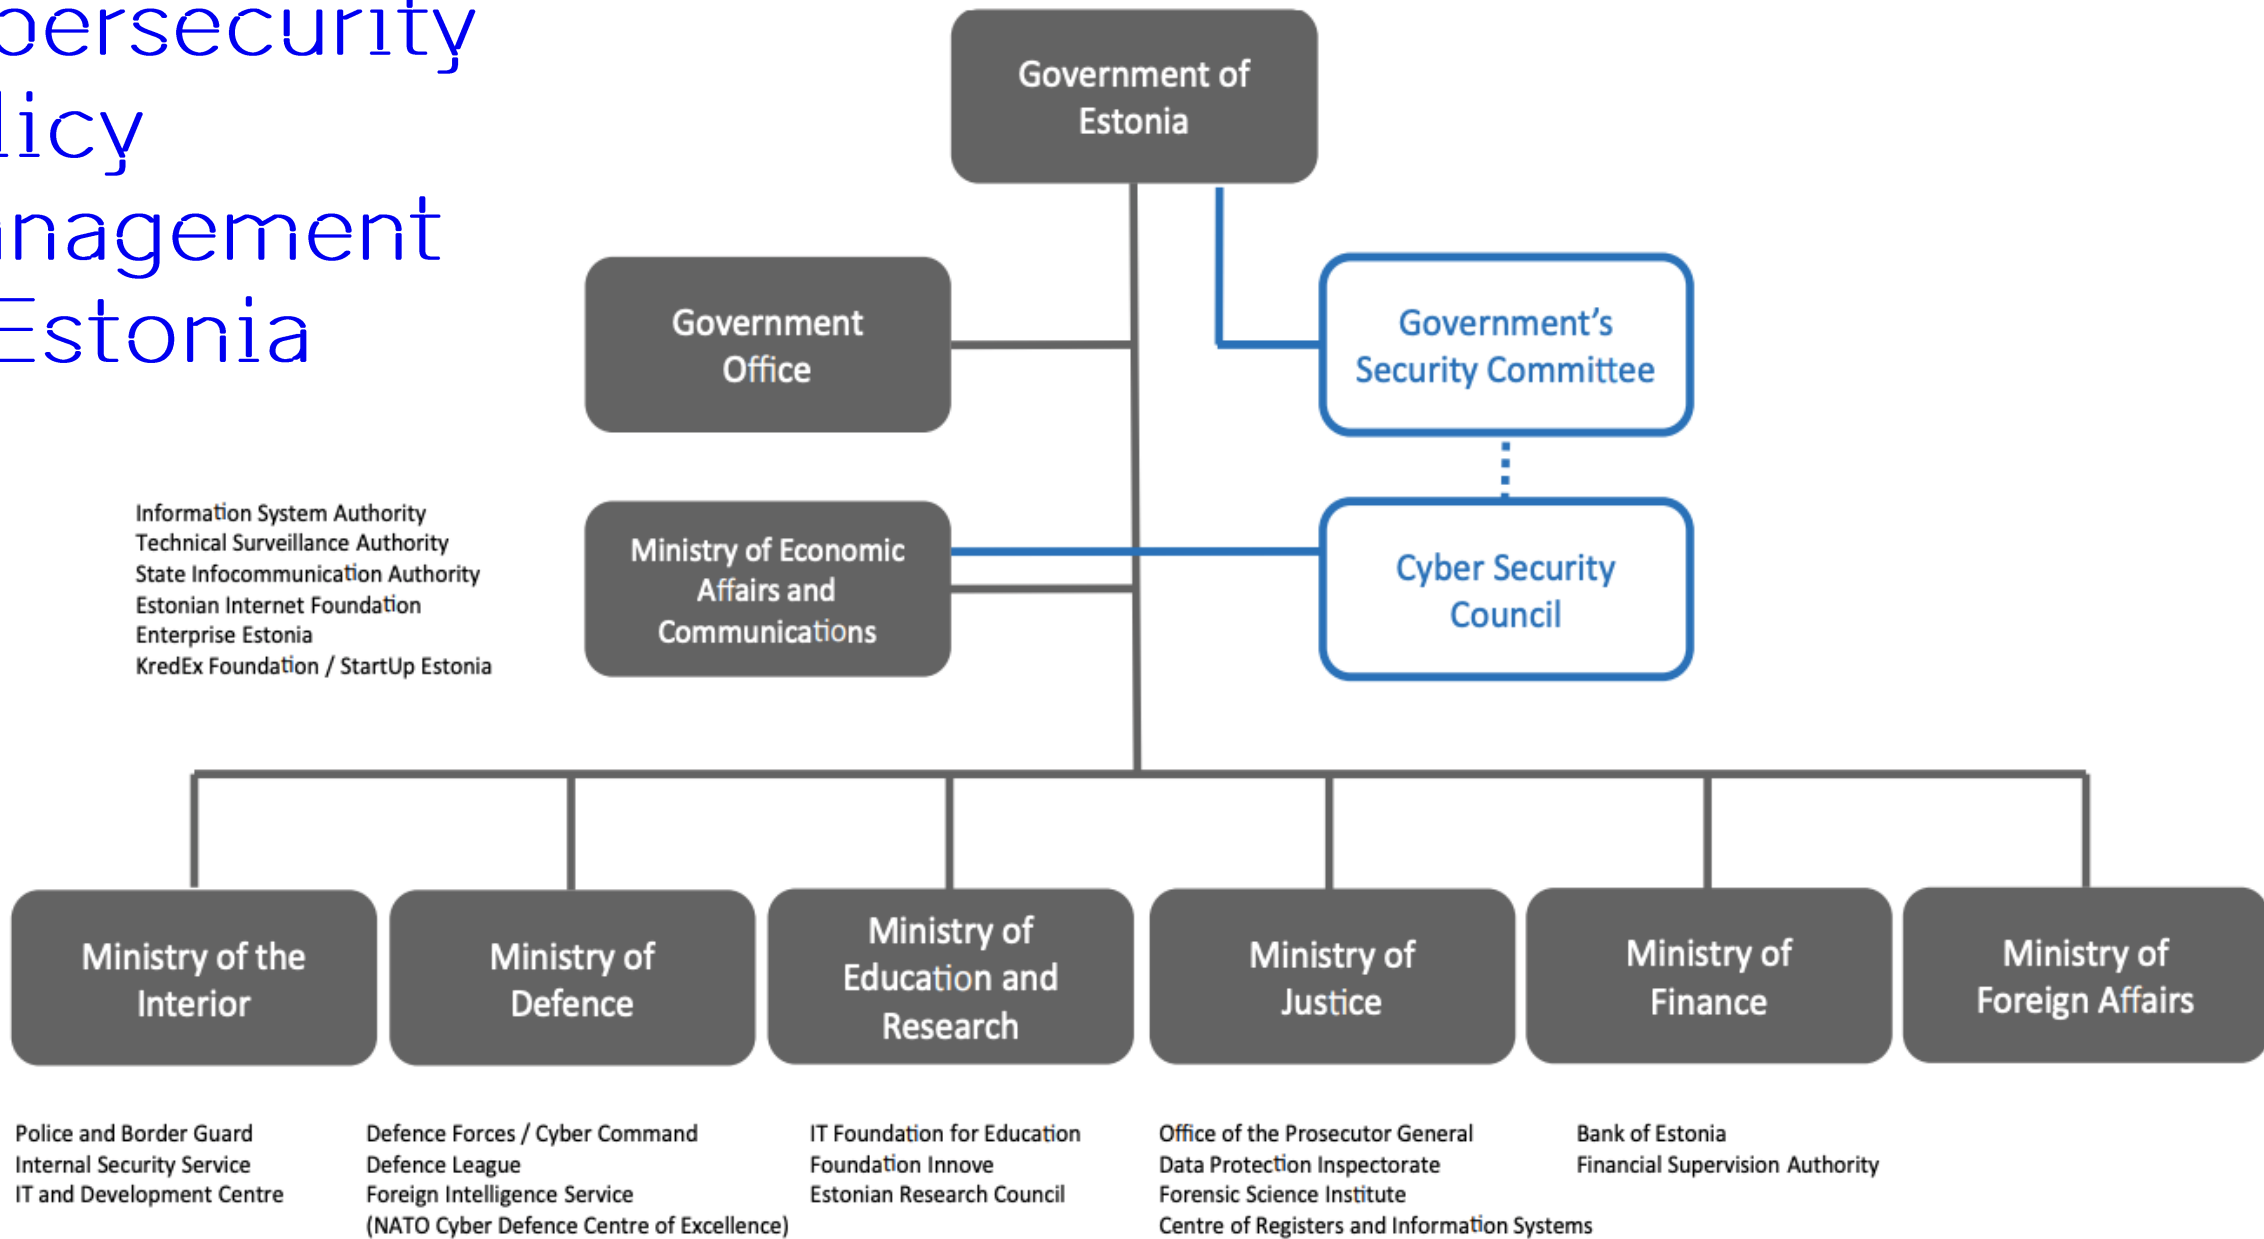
oersecurity
licy
nagement
Estonia

Government of Estonia

Government Office

Government's Security Committee

Information System Authority
Technical Surveillance Authority
State Infocommunication Authority
Estonian Internet Foundation
Enterprise Estonia
KredEx Foundation / StartUp Estonia

Ministry of Economic Affairs and Communications

Cyber Security Council

Ministry of the Interior

Ministry of Defence

Ministry of Education and Research

Ministry of Justice

Ministry of Finance

Ministry of Foreign Affairs

Police and Border Guard
Internal Security Service
IT and Development Centre

Defence Forces / Cyber Command
Defence League
Foreign Intelligence Service
(NATO Cyber Defence Centre of Excellence)

IT Foundation for Education
Foundation Innove
Estonian Research Council

Office of the Prosecutor General
Data Protection Inspectorate
Forensic Science Institute
Centre of Registers and Information Systems

Bank of Estonia
Financial Supervision Authority